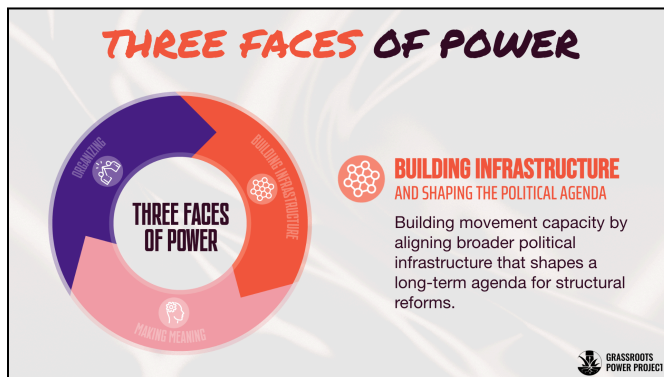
THREE FACES OF POWER

ORGANIZING

BUILDING INFRASTRUCTURE

MAKING MEANING

THREE FACES OF POWER

BUILDING INFRASTRUCTURE
AND SHAPING THE POLITICAL AGENDA

Building movement capacity by aligning broader political infrastructure that shapes a long-term agenda for structural reforms.

GRASSROOTS POWER PROJECT